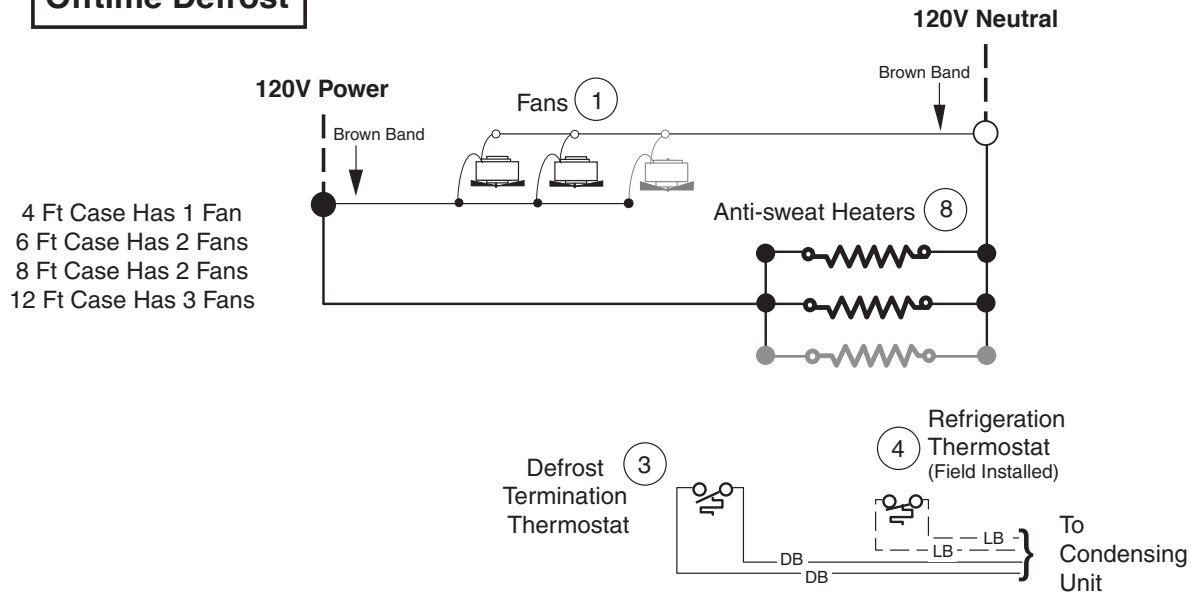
Offtime Defrost

120V Neutral

Brown Band

120V Power

Fans 1

Brown Band

4 Ft Case Has 1 Fan
6 Ft Case Has 2 Fans
8 Ft Case Has 2 Fans
12 Ft Case Has 3 Fans

Anti-sweat Heaters 8

Refrigeration Thermostat (Field Installed) 4

Defrost Termination Thermostat 3

LB
LB
DB
DB

To Condensing Unit